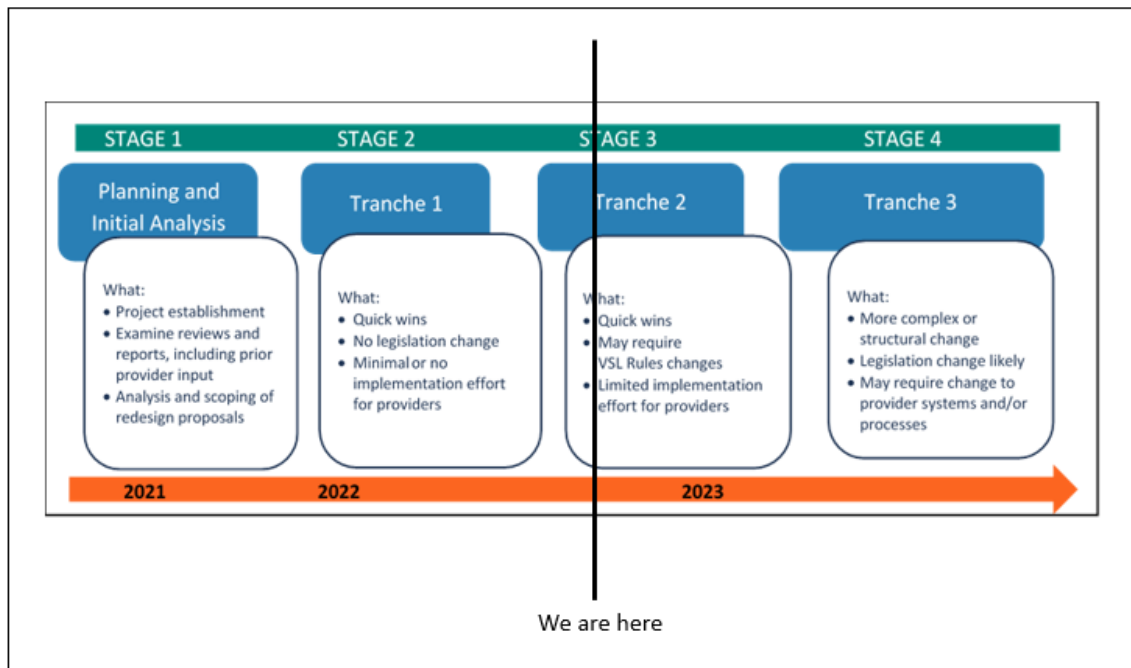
STAGE 1

Planning and Initial Analysis

What:
- Project establishment
- Examine reviews and reports, including prior provider input
- Analysis and scoping of redesign proposals

STAGE 2

Tranche 1

What:
- Quick wins
- No legislation change
- Minimal or no implementation effort for providers

STAGE 3

Tranche 2

What:
- Quick wins
- May require VSL Rules changes
- Limited implementation effort for providers

STAGE 4

Tranche 3

What:
- More complex or structural change
- Legislation change likely
- May require change to provider systems and/or processes

2021 2022 2023

We are here